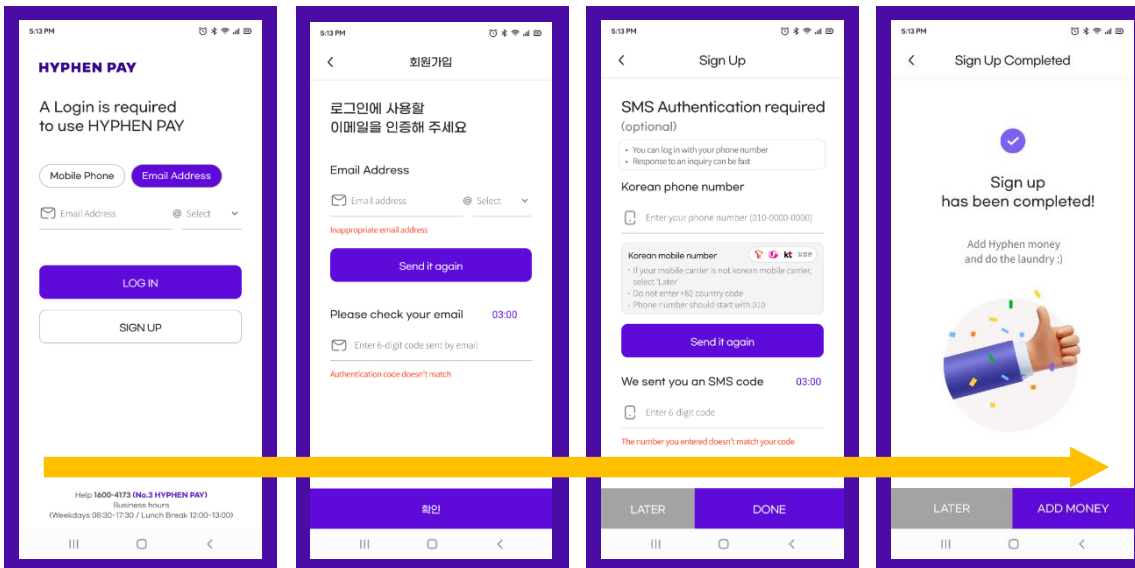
5:13 PM

HYPHEN PAY

A Login is required to use HYPHEN PAY

Mobile Phone | Email Address

Email Address | @ Select

LOG IN

SIGN UP

Help 1600-4173 (No.3 HYPHEN PAY)
Business hours
(Weekdays 08:30~17:30 / Lunch Break 12:00~13:00)

5:13 PM

회원가입

로그인에 사용할 이메일을 인증해 주세요

Email Address

Email address | @ Select

Inappropriate email address

Send it again

Please check your email 03:00

Enter 6-digit code sent by email

Authentication code doesn't match

확인

5:13 PM

Sign Up

SMS Authentication required (optional)

• You can log in with your phone number
• Response to an inquiry can be fast

Korean phone number

Enter your phone number (010-0000-0000)

Korean mobile number
kt 알뜰폰
• If your mobile carrier is not korean mobile carrier, select 'Later'
• Do not enter +82 country code
• Phone number should start with 010

Send it again

We sent you an SMS code 03:00

Enter 6-digit code

The number you entered doesn't match your code

LATER | DONE

5:13 PM

Sign Up Completed

Sign up has been completed!

Add Hyphen money and do the laundry :)

LATER | ADD MONEY